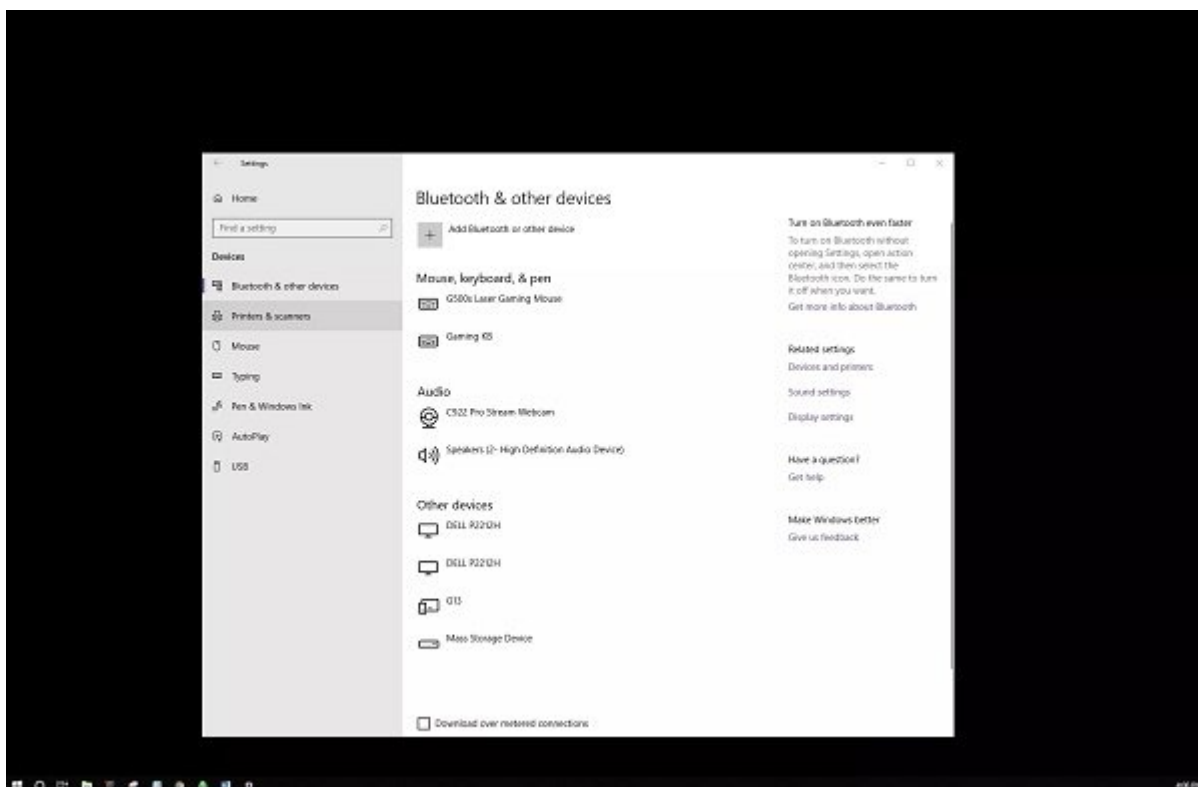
Settings

Home

Find a setting

Devices

Bluetooth & other devices

Printers & scanners

Mouse

Typing

Pen & Windows Ink

AutoPlay

USB

Bluetooth & other devices

Add Bluetooth or other device

Mouse, keyboard, & pen

G500s Laser Gaming Mouse

Gaming K5

Audio

C922 Pro Stream Webcam

Speakers (2- High Definition Audio Device)

Other devices

DELL P2212H

DELL P2212H

G13

Mass Storage Device

Download over metered connections

Turn on Bluetooth even faster

To turn on Bluetooth without opening Settings, open action center, and then select the Bluetooth icon. Do the same to turn it off when you want.

Get more info about Bluetooth

Related settings

Devices and printers

Sound settings

Display settings

Have a question?

Get help

Make Windows better

Give us feedback